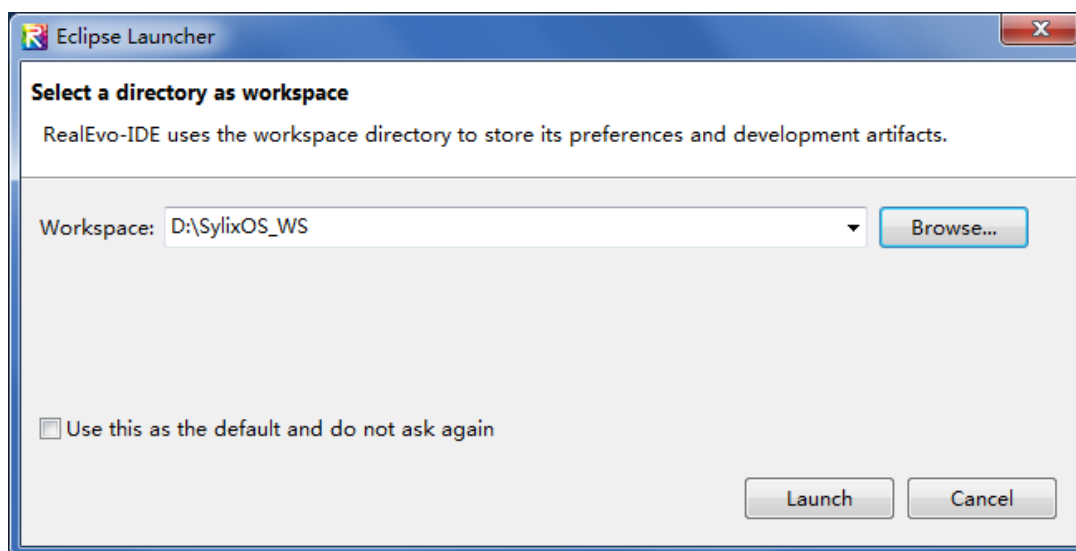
Eclipse Launcher

Select a directory as workspace

RealEvo-IDE uses the workspace directory to store its preferences and development artifacts.

Workspace: D:\SylixOS_WS

Browse...

Use this as the default and do not ask again

Launch

Cancel